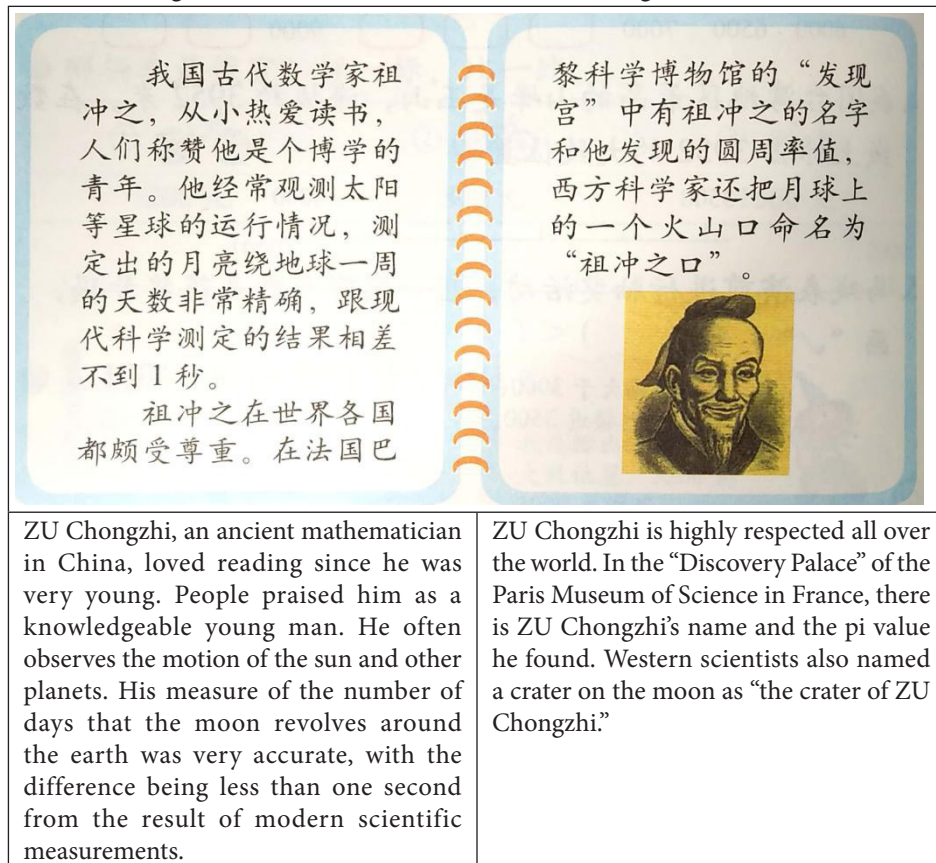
我国古代数学家祖冲之，从小热爱读书，人们称赞他是个博学的青年。他经常观测太阳等星球的运行情况，测定出的月亮绕地球一周的天数非常精确，跟现代科学测定的结果相差不到 1 秒。

祖冲之在世界各国都颇受尊重。在法国巴黎科学博物馆的“发现宫”中有祖冲之的名字和他发现的圆周率值，西方科学家还把月球上的一个火山口命名为“祖冲之口”。

| ZU Chongzhi, an ancient mathematician in China, loved reading since he was very young. People praised him as a knowledgeable young man. He often observes the motion of the sun and other planets. His measure of the number of days that the moon revolves around the earth was very accurate, with the difference being less than one second from the result of modern scientific measurements. | ZU Chongzhi is highly respected all over the world. In the "Discovery Palace" of the Paris Museum of Science in France, there is ZU Chongzhi's name and the pi value he found. Western scientists also named a crater on the moon as "the crater of ZU Chongzhi." |
|---|---|